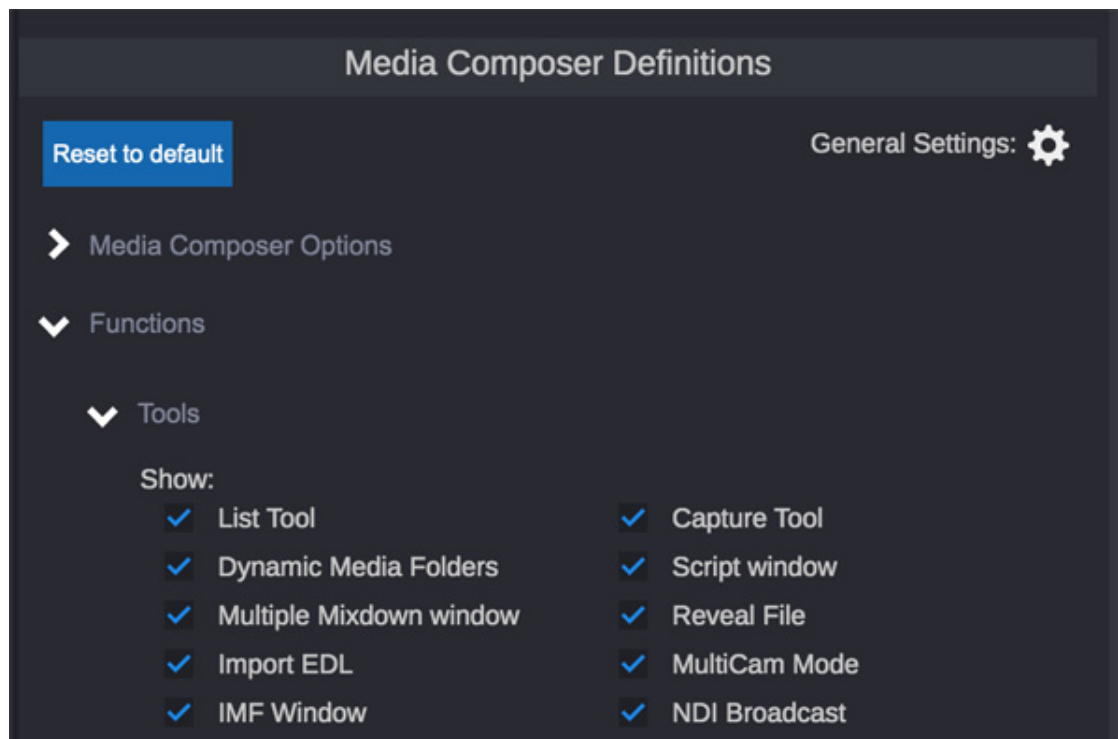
Media Composer Definitions

Reset to default

General Settings:

Media Composer Options

Functions

Tools

Show:

List Tool

Dynamic Media Folders

Multiple Mixdown window

Import EDL

IMF Window

Capture Tool

Script window

Reveal File

MultiCam Mode

NDI Broadcast